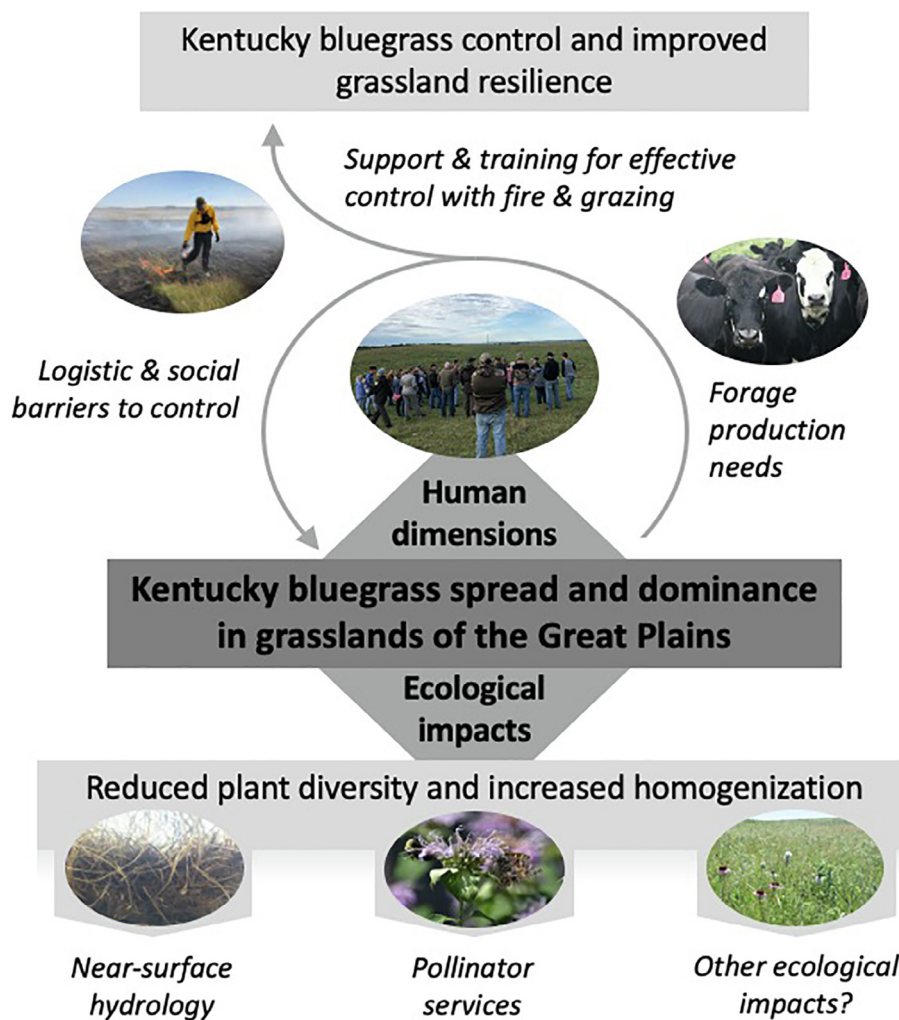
Kentucky bluegrass control and improved grassland resilience

Support & training for effective control with fire & grazing

Logistic & social barriers to control

Forage production needs

Human dimensions

Kentucky bluegrass spread and dominance in grasslands of the Great Plains

Ecological impacts

Reduced plant diversity and increased homogenization

Near-surface hydrology

Pollinator services

Other ecological impacts?